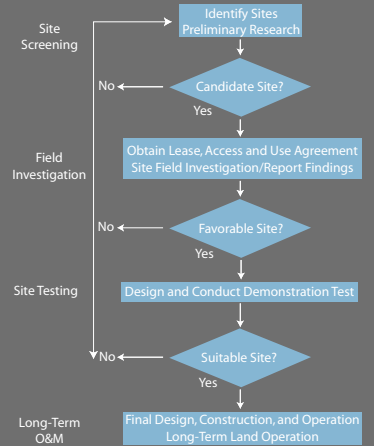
Site Screening

Identify Sites
Preliminary Research

No

Candidate Site?

Yes

Field Investigation

Obtain Lease, Access and Use Agreement
Site Field Investigation/Report Findings

No

Favorable Site?

Yes

Site Testing

Design and Conduct Demonstration Test

No

Suitable Site?

Yes

Long-Term O&M

Final Design, Construction, and Operation
Long-Term Land Operation